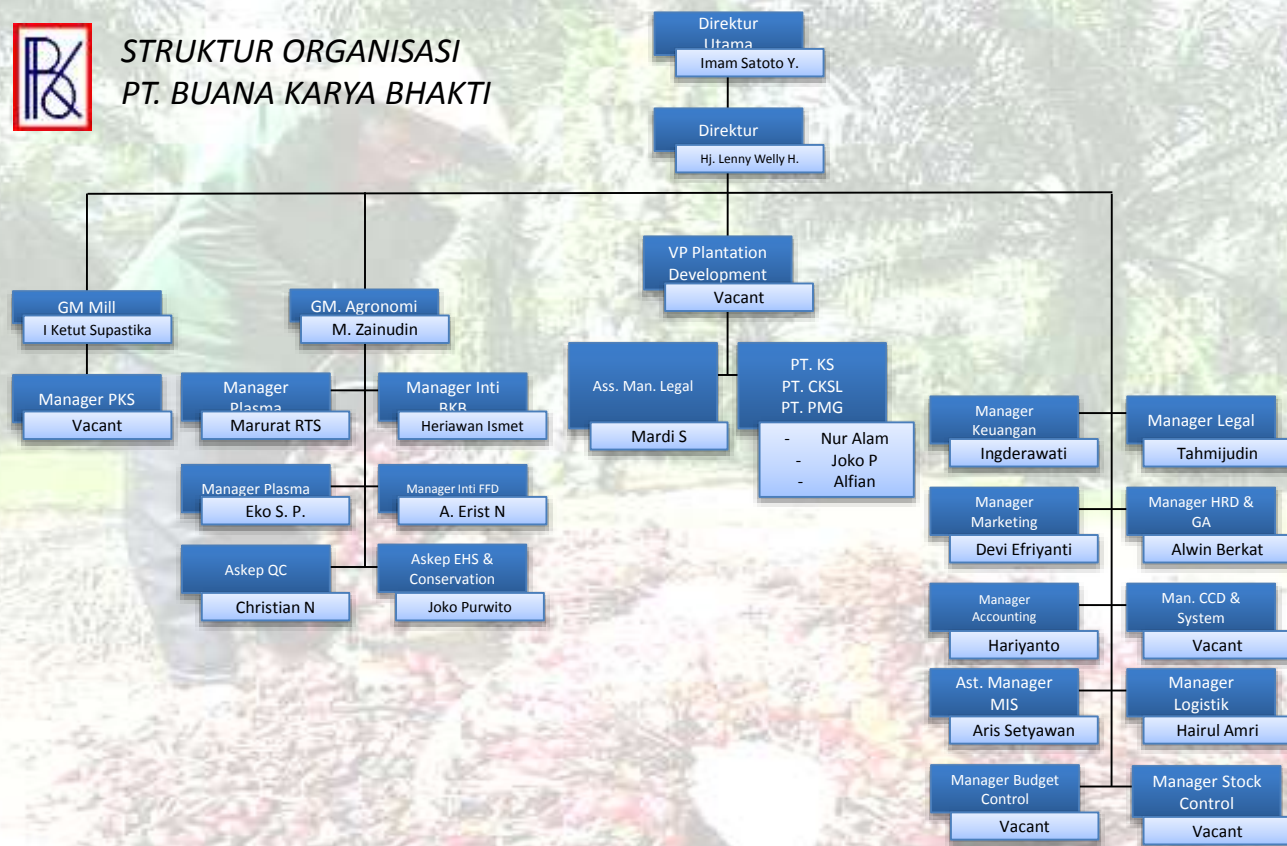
STRUKTUR ORGANISASI
PT. BUANA KARYA BHAKTI

Direktur Utama
Imam Satoto Y.

Direktur
Hj. Lenny Welly H.

GM Mill
I Ketut Supastika

Manager PKS
Vacant

GM. Agronomi
M. Zainudin

Manager Plasma
Marurat RTS

Manager Inti BKB
Heriawan Ismet

Manager Plasma
Eko S. P.

Manager Inti FFD
A. Erist N

Askep QC
Christian N

Askep EHS & Conservation
Joko Purwito

VP Plantation Development
Vacant

Ass. Man. Legal
Mardi S

PT. KS
PT. CKSL
PT. PMG
- Nur Alam
- Joko P
- Alfian

Manager Keuangan
Ingderawati

Manager Legal
Tahmijudin

Manager Marketing
Devi Efriyanti

Manager HRD & GA
Alwin Berkat

Manager Accounting
Hariyanto

Man. CCD & System
Vacant

Ast. Manager MIS
Aris Setyawan

Manager Logistik
Hairul Amri

Manager Budget Control
Vacant

Manager Stock Control
Vacant